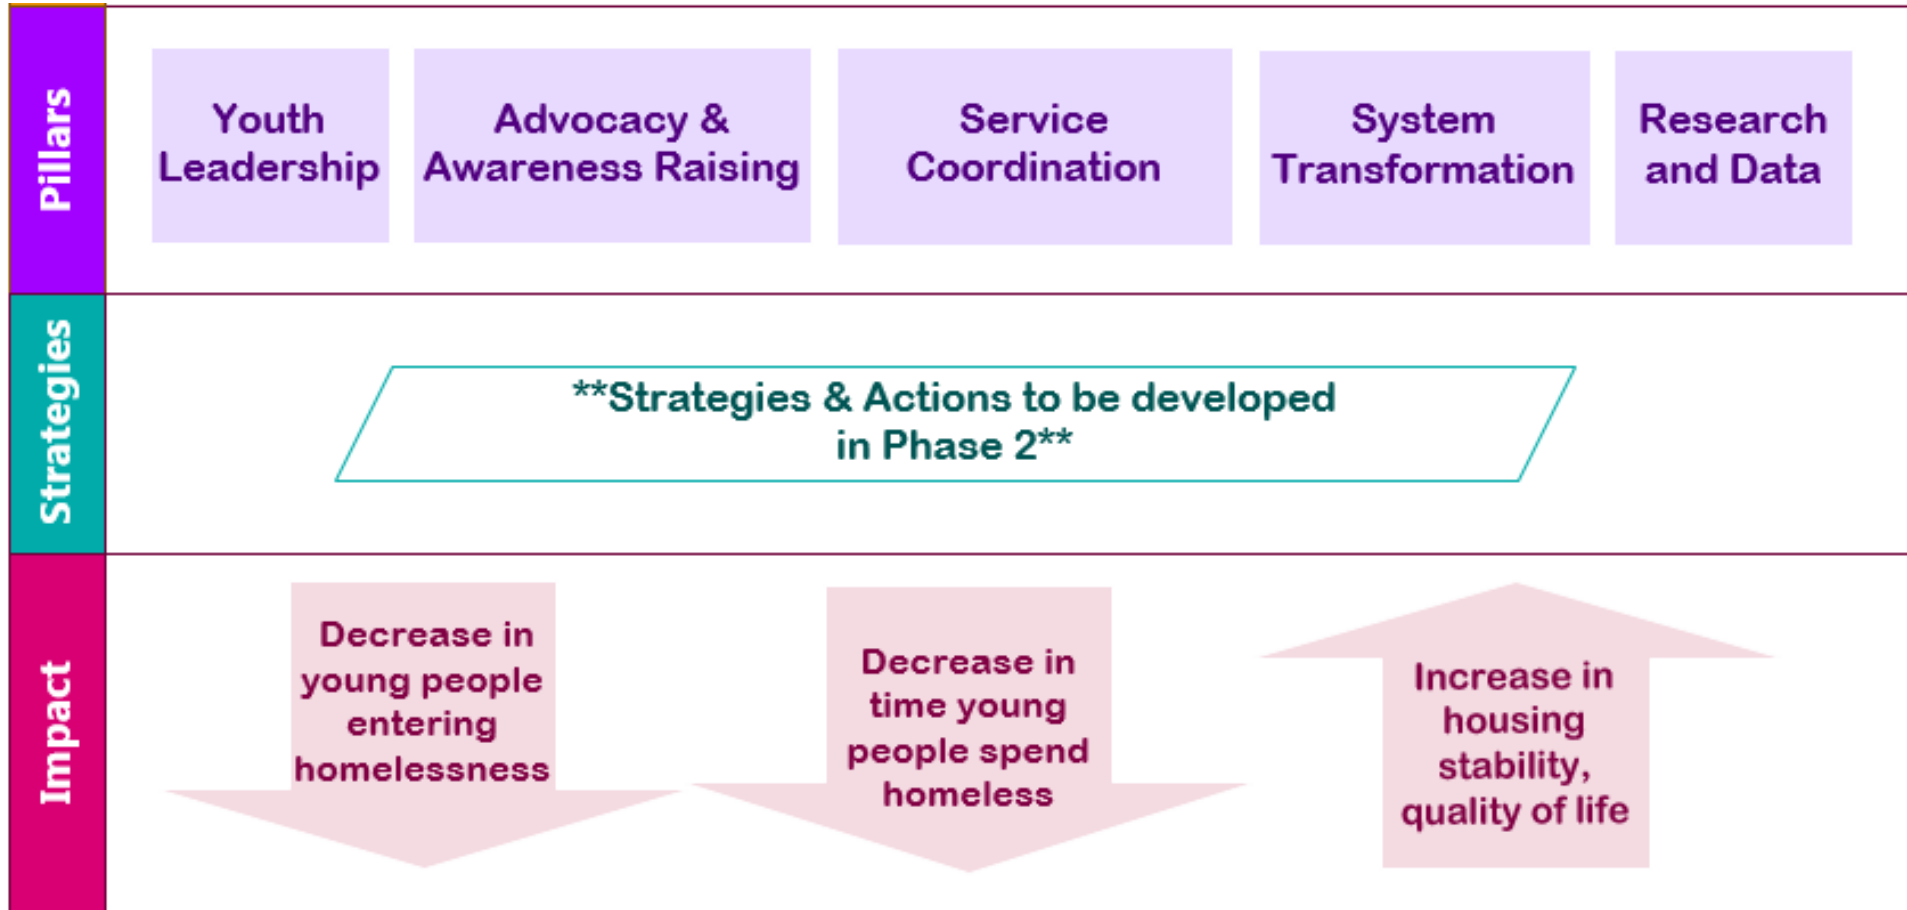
Pillars

Youth Leadership

Advocacy & Awareness Raising

Service Coordination

System Transformation

Research and Data

Strategies

**Strategies & Actions to be developed in Phase 2**

Impact

Decrease in young people entering homelessness

Decrease in time young people spend homeless

Increase in housing stability, quality of life